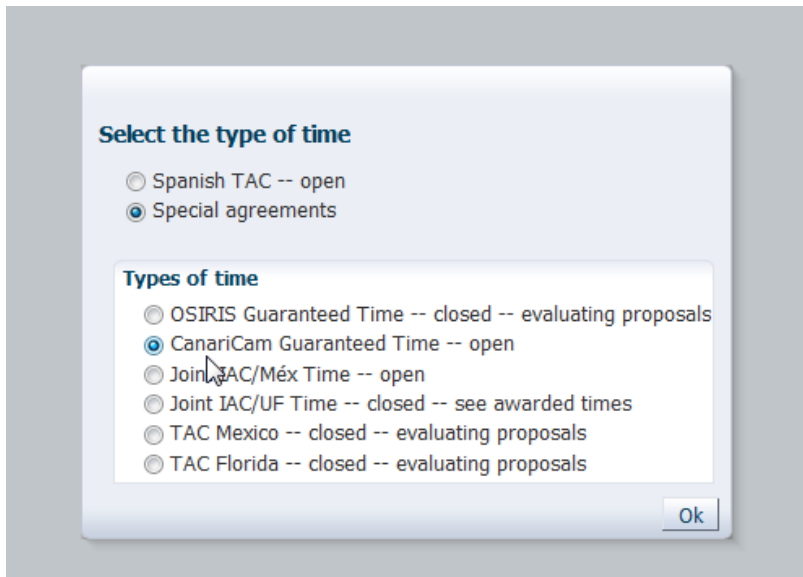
Select the type of time

Spanish TAC -- open
Special agreements

Types of time

OSIRIS Guaranteed Time -- closed -- evaluating proposals
CanariCam Guaranteed Time -- open
Joint IAC/Méx Time -- open
Joint IAC/UF Time -- closed -- see awarded times
TAC Mexico -- closed -- evaluating proposals
TAC Florida -- closed -- evaluating proposals

Ok